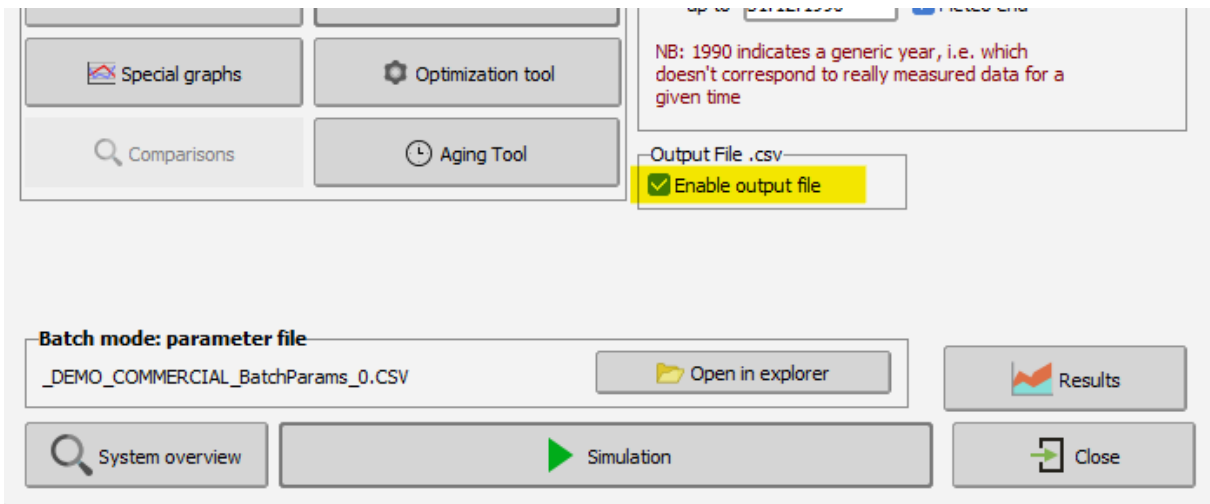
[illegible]

Special graphs

Optimization tool

Comparisons

Aging Tool

NB: 1990 indicates a generic year, i.e. which doesn't correspond to really measured data for a given time

Output File .csv

Enable output file

Batch mode: parameter file

_DEMO_COMMERCIAL_BatchParams_0.CSV

Open in explorer

Results

System overview

Simulation

Close